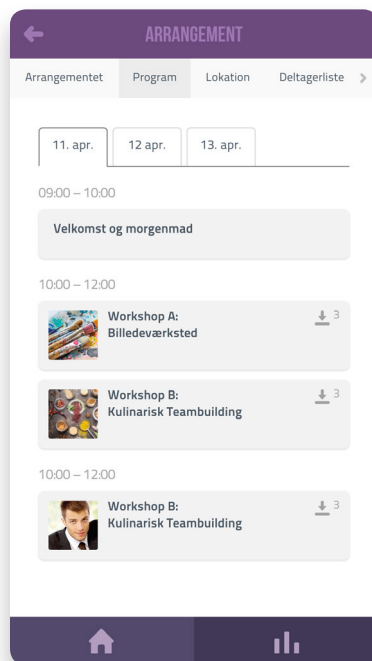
ARRANGEMENT

Arrangementet Program Lokation Deltagerliste

11. apr. 12 apr. 13. apr.

09:00 – 10:00

Velkomst og morgenmad

10:00 – 12:00

Workshop A:
Billedeværksted

3

Workshop B:
Kulinarisk Teambuilding

3

10:00 – 12:00

Workshop B:
Kulinarisk Teambuilding

3